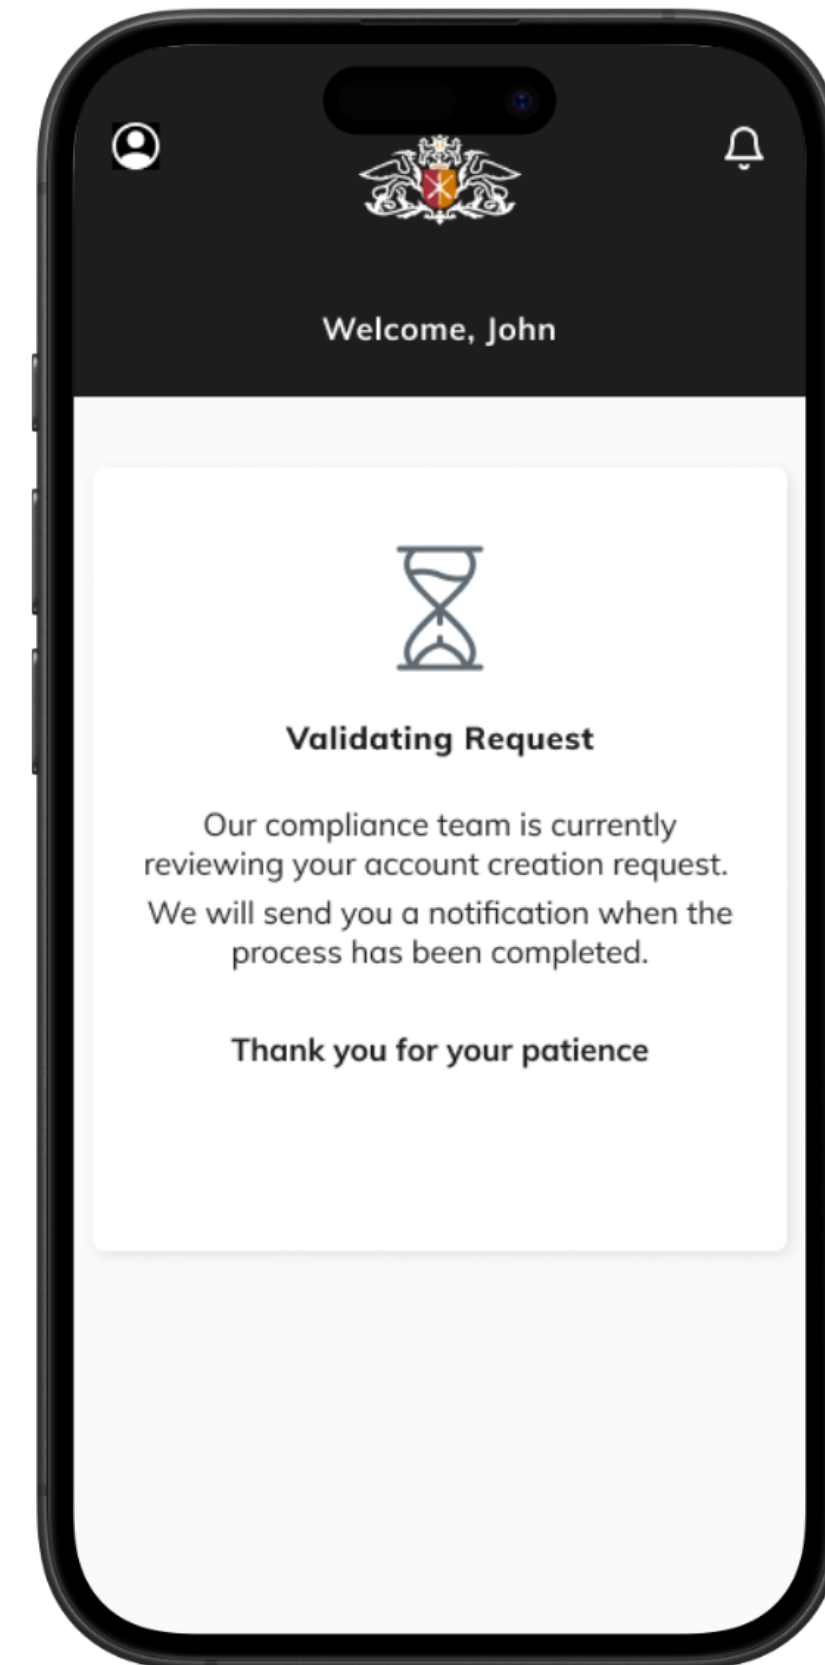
Welcome, John

Validating Request

Our compliance team is currently reviewing your account creation request.

We will send you a notification when the process has been completed.

Thank you for your patience